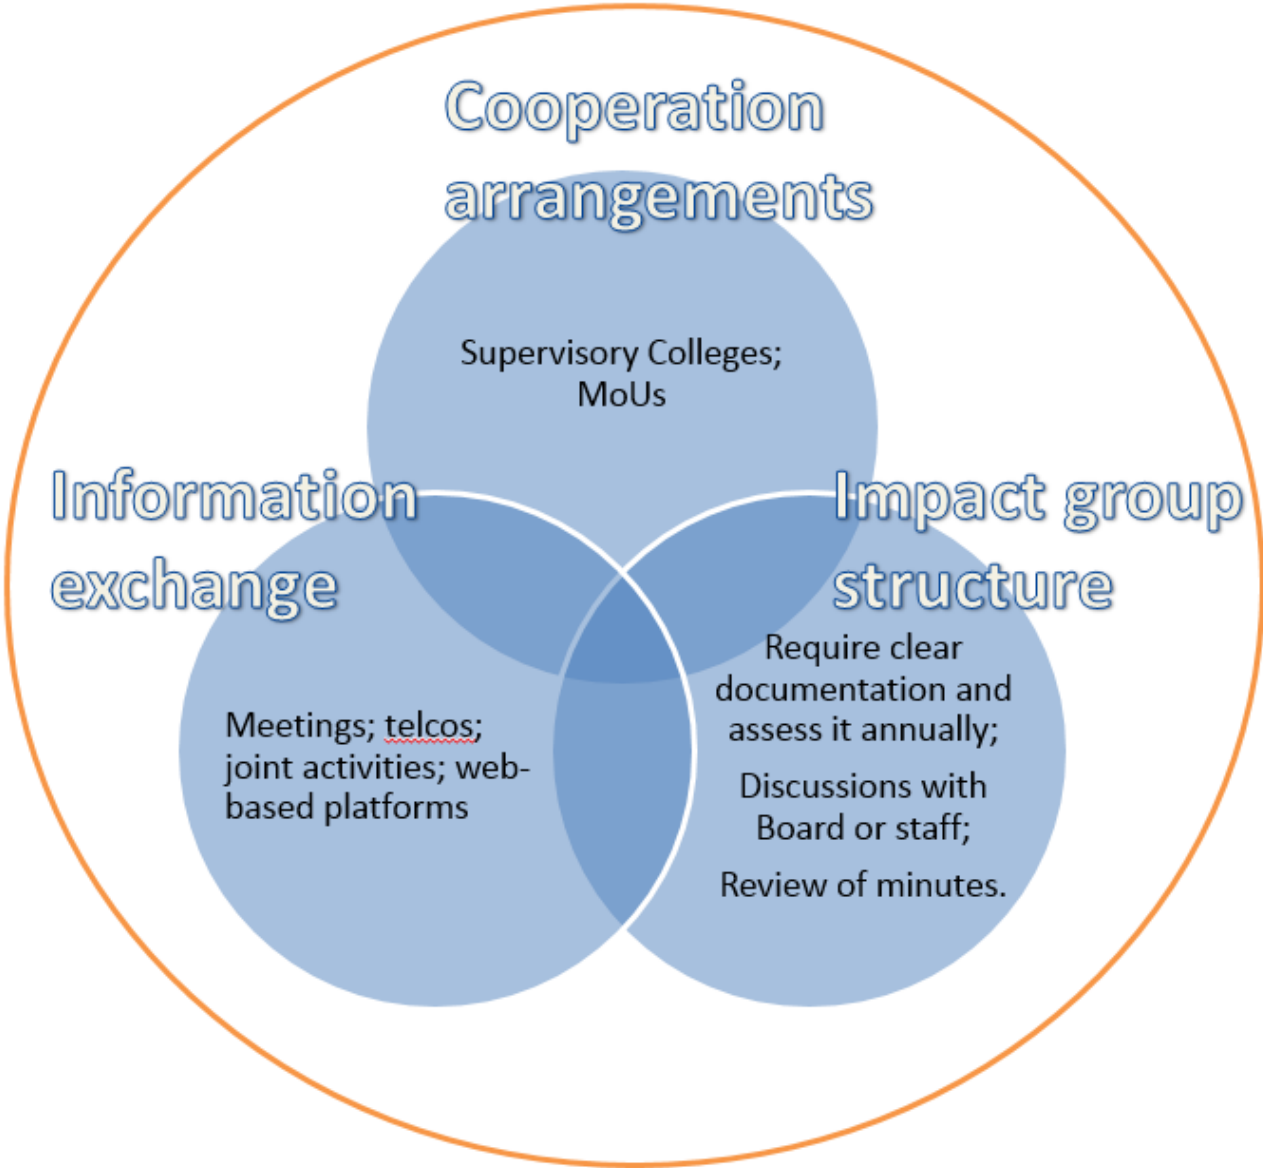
Cooperation arrangements

Supervisory Colleges; MoUs

Information exchange

Impact group structure

Meetings; telcos; joint activities; web-based platforms

Require clear documentation and assess it annually;

Discussions with Board or staff;

Review of minutes.